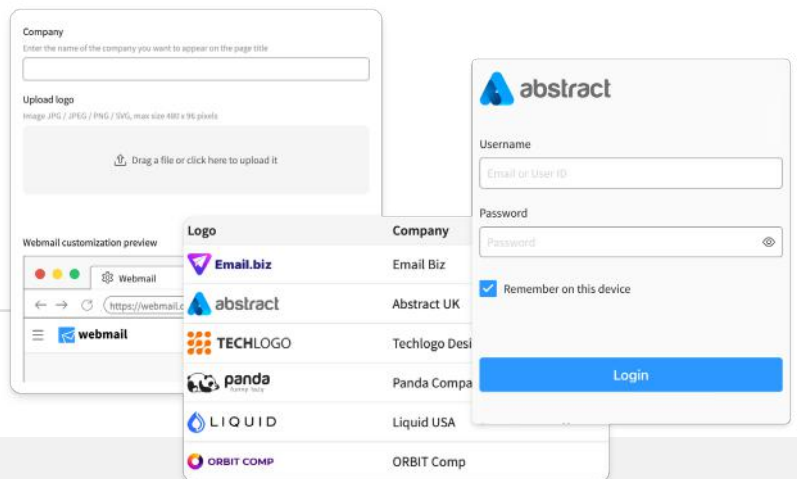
Company
Enter the name of the company you want to appear on the page title

Upload logo
Image JPG / JPEG / PNG / SVG, max size 480 x 96 pixels

Drag a file or click here to upload it

Webmail customization preview

Webmail
https://webmail.c
webmail

| Logo | Company |
|---|---|
| Email.biz | Email Biz |
| abstract | Abstract UK |
| TECHLOGO | Techlogo Desi |
| panda | Panda Compa |
| LIQUID | Liquid USA |
| ORBIT COMP | ORBIT Comp |

abstract

Username
Email or User ID

Password
Password

Remember on this device

Login